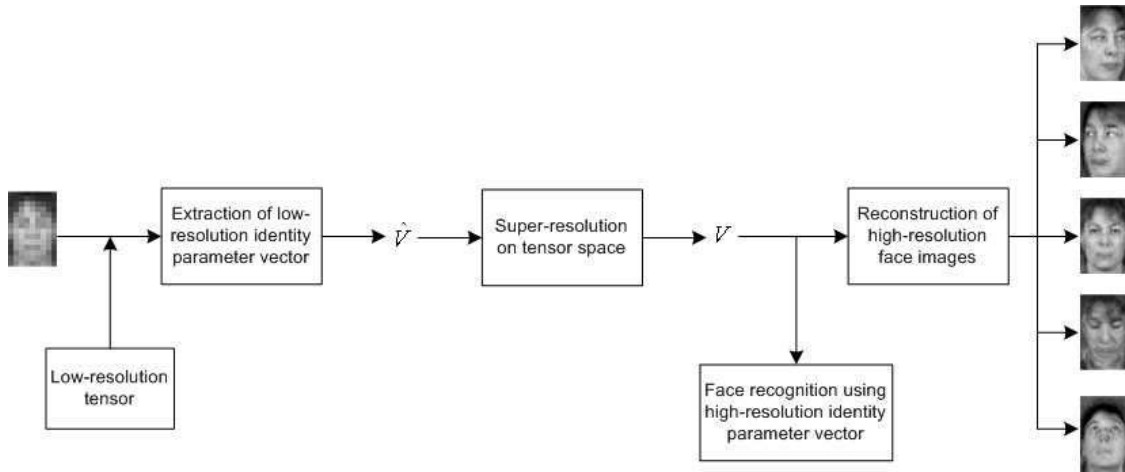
Extraction of low-resolution identity parameter vector

$\hat{V}$

Super-resolution on tensor space

$V$

Reconstruction of high-resolution face images

Low-resolution tensor

Face recognition using high-resolution identity parameter vector